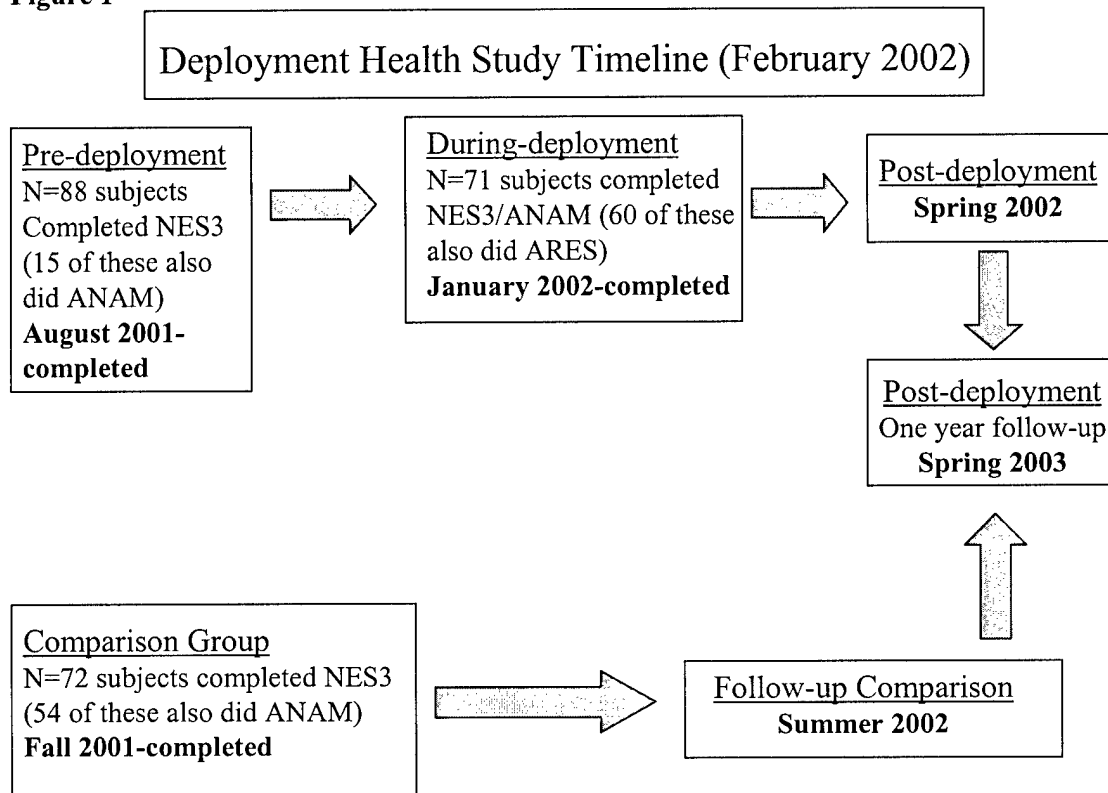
Figure 1

Deployment Health Study Timeline (February 2002)

Pre-deployment
N=88 subjects Completed NES3 (15 of these also did ANAM)
**August 2001-completed**

During-deployment
N=71 subjects completed NES3/ANAM (60 of these also did ARES)
**January 2002-completed**

Post-deployment
**Spring 2002**

Post-deployment
One year follow-up
**Spring 2003**

Comparison Group
N=72 subjects completed NES3 (54 of these also did ANAM)
**Fall 2001-completed**

Follow-up Comparison
**Summer 2002**